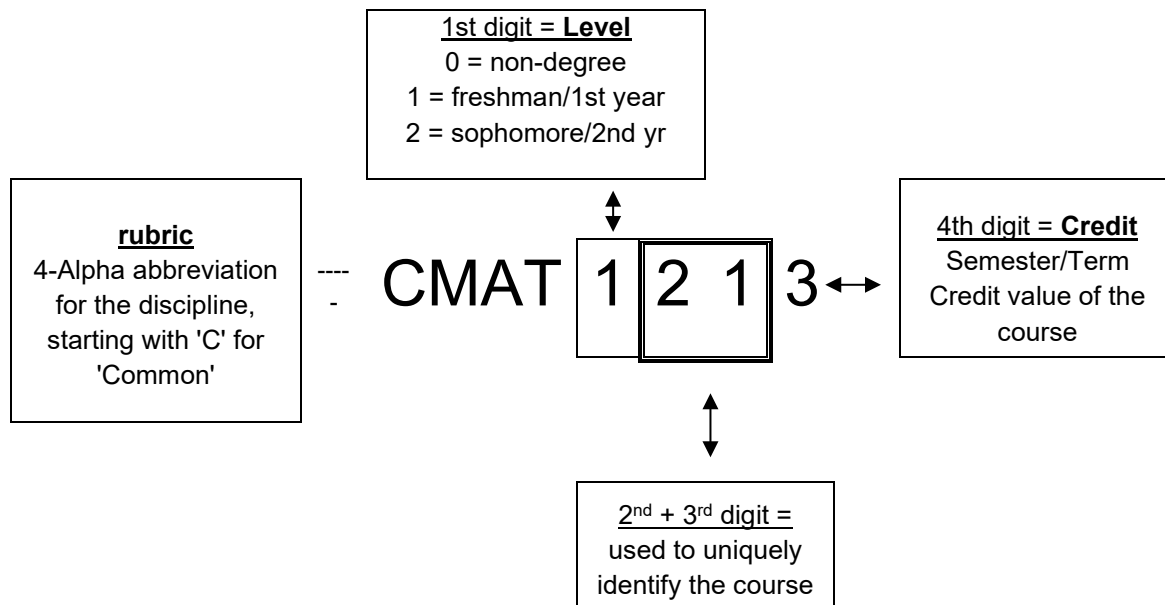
1st digit = **Level**
0 = non-degree
1 = freshman/1st year
2 = sophomore/2nd yr

**rubric**
4-Alpha abbreviation for the discipline, starting with 'C' for 'Common'

-----

CMAT 1 2 1 3

4th digit = **Credit**
Semester/Term Credit value of the course

$2^{nd}$ + $3^{rd}$ digit = used to uniquely identify the course